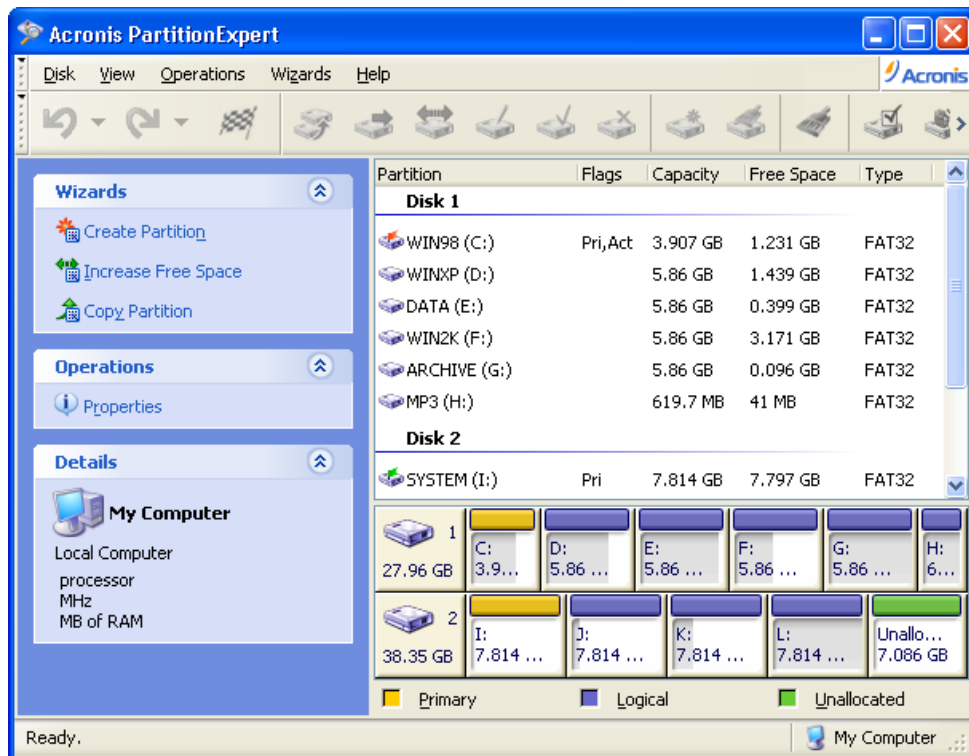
Acronis PartitionExpert

Disk View Operations Wizards Help

Acronis

Wizards

Create Partition

Increase Free Space

Copy Partition

Operations

Properties

Details

My Computer

Local Computer

processor
MHz
MB of RAM

| Partition | Flags | Capacity | Free Space | Type |
|---|---|---|---|---|
| Disk 1 | | | | |
| WIN98 (C:) | Pri,Act | 3.907 GB | 1.231 GB | FAT32 |
| WINXP (D:) | | 5.86 GB | 1.439 GB | FAT32 |
| DATA (E:) | | 5.86 GB | 0.399 GB | FAT32 |
| WIN2K (F:) | | 5.86 GB | 3.171 GB | FAT32 |
| ARCHIVE (G:) | | 5.86 GB | 0.096 GB | FAT32 |
| MP3 (H:) | | 619.7 MB | 41 MB | FAT32 |
| Disk 2 | | | | |
| SYSTEM (I:) | Pri | 7.814 GB | 7.797 GB | FAT32 |

1
27.96 GB
C: 3.9…
D: 5.86 …
E: 5.86 …
F: 5.86 …
G: 5.86 …
H: 6…

2
38.35 GB
I: 7.814 …
J: 7.814 …
K: 7.814 …
L: 7.814 …
Unallo… 7.086 GB

Primary Logical Unallocated

Ready.

My Computer